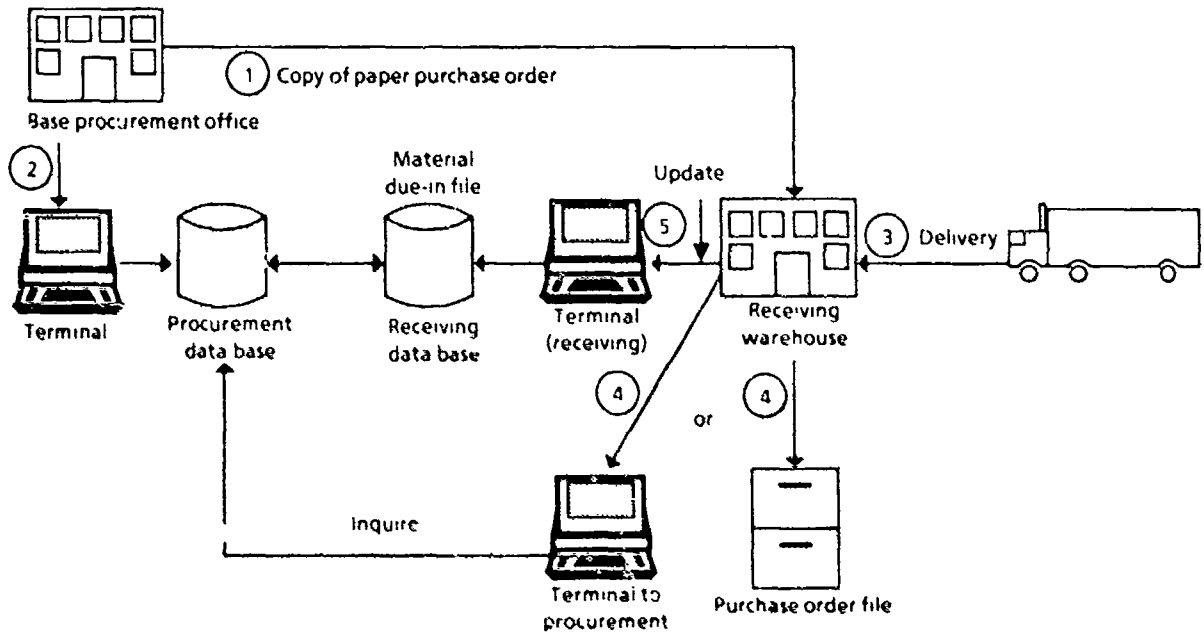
1 Copy of paper purchase order

Base procurement office

2

Terminal

Procurement data base

Material due-in file

Receiving data base

Update

5

Terminal (receiving)

3 Delivery

Receiving warehouse

4

or

4

Inquire

Terminal to procurement

Purchase order file